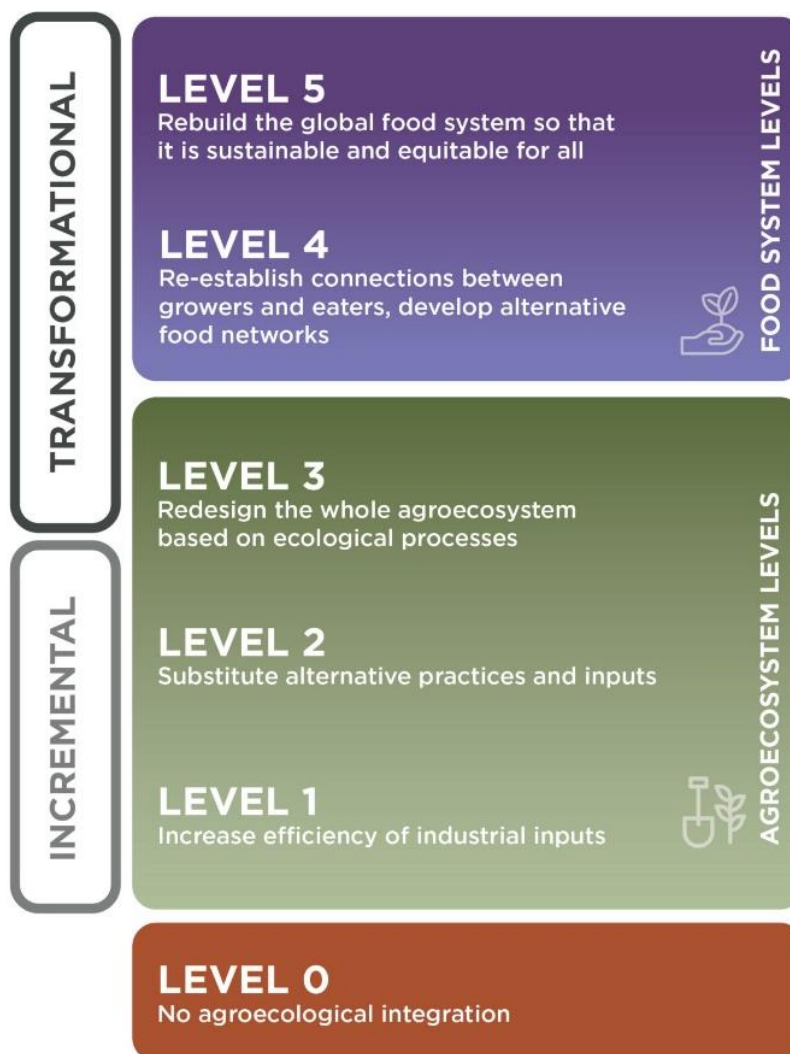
TRANSFORMATIONAL

INCREMENTAL

LEVEL 5
Rebuild the global food system so that it is sustainable and equitable for all

LEVEL 4
Re-establish connections between growers and eaters, develop alternative food networks

FOOD SYSTEM LEVELS

LEVEL 3
Redesign the whole agroecosystem based on ecological processes

LEVEL 2
Substitute alternative practices and inputs

LEVEL 1
Increase efficiency of industrial inputs

AGROECOSYSTEM LEVELS

LEVEL 0
No agroecological integration